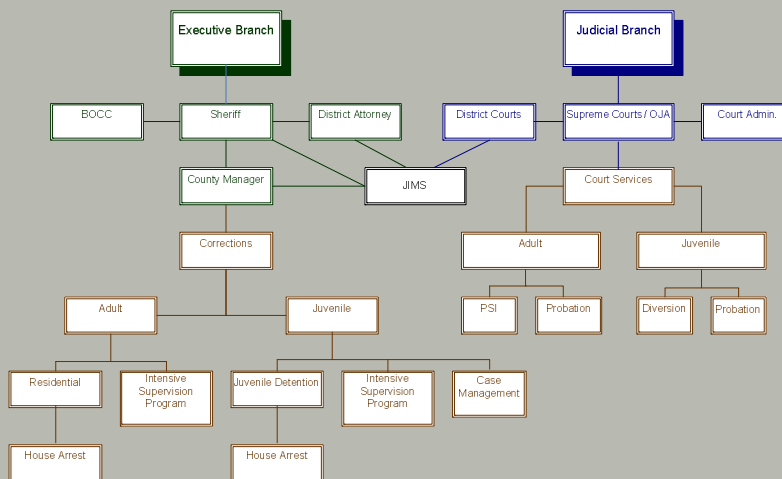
Executive Branch

Judicial Branch

BOCC

Sheriff

District Attorney

District Courts

Supreme Courts / OJA

Court Admin.

County Manager

JIMS

Court Services

Corrections

Adult

Juvenile

PSI

Probation

Diversion

Probation

Adult

Juvenile

Residential

Intensive Supervision Program

Juvenile Detention

Intensive Supervision Program

Case Management

House Arrest

House Arrest